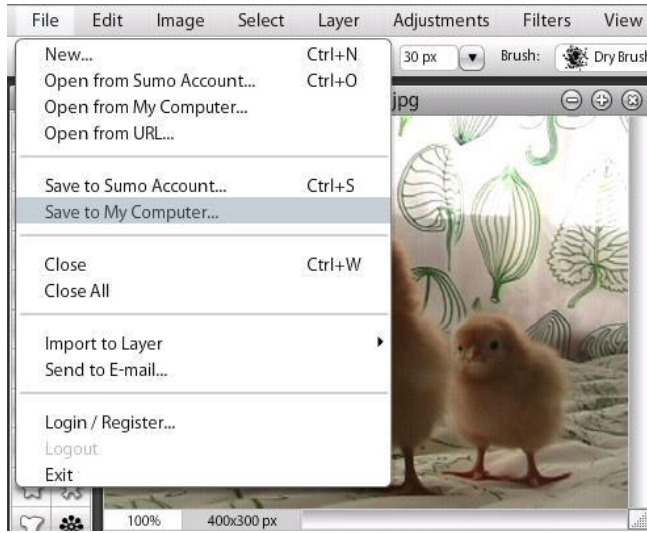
File Edit Image Select Layer Adjustments Filters View

New... Ctrl+N
Open from Sumo Account... Ctrl+O
Open from My Computer...
Open from URL...

Save to Sumo Account... Ctrl+S
Save to My Computer...

Close Ctrl+W
Close All

Import to Layer
Send to E-mail...

Login / Register...
Logout
Exit

30 px Brush: Dry Brush

.jpg

100% 400x300 px